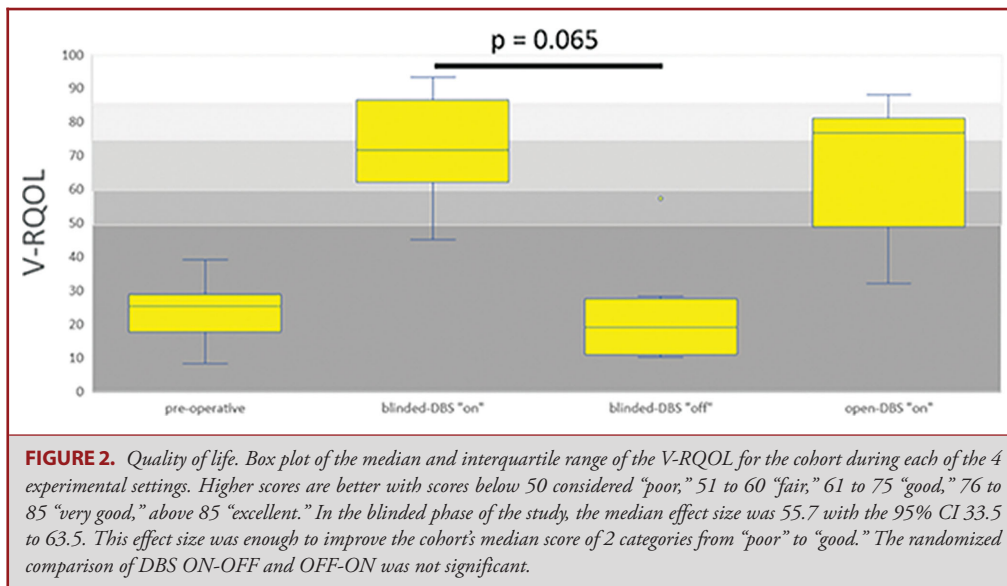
p = 0.065

V-RQOL

100
90
80
70
60
50
40
30
20
10
0

pre-operative
blinded-DBS "on"
blinded-DBS "off"
open-DBS "on"

**FIGURE 2.** *Quality of life. Box plot of the median and interquartile range of the V-RQOL for the cohort during each of the 4 experimental settings. Higher scores are better with scores below 50 considered "poor," 51 to 60 "fair," 61 to 75 "good," 76 to 85 "very good," above 85 "excellent." In the blinded phase of the study, the median effect size was 55.7 with the 95% CI 33.5 to 63.5. This effect size was enough to improve the cohort's median score of 2 categories from "poor" to "good." The randomized comparison of DBS ON-OFF and OFF-ON was not significant.*